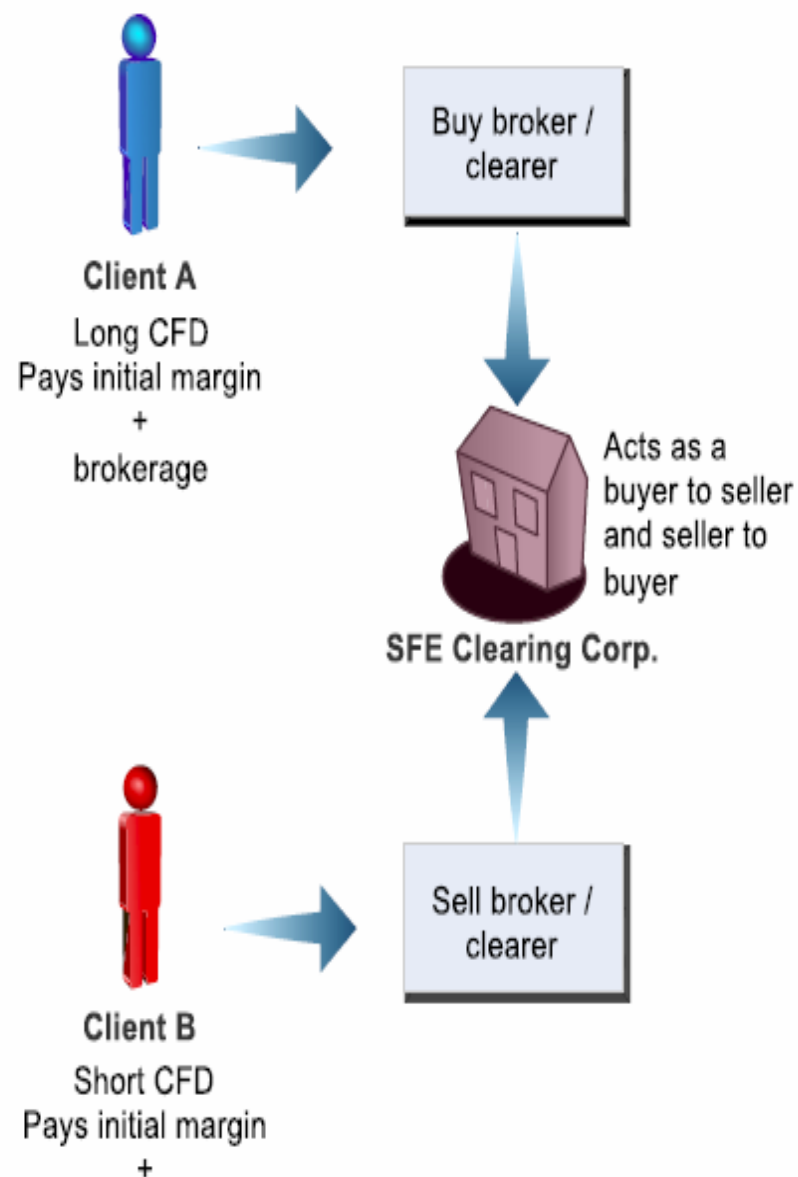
Buy broker / clearer

Client A
Long CFD
Pays initial margin
+
brokerage

Acts as a buyer to seller and seller to buyer

SFE Clearing Corp.

Sell broker / clearer

Client B
Short CFD
Pays initial margin
+